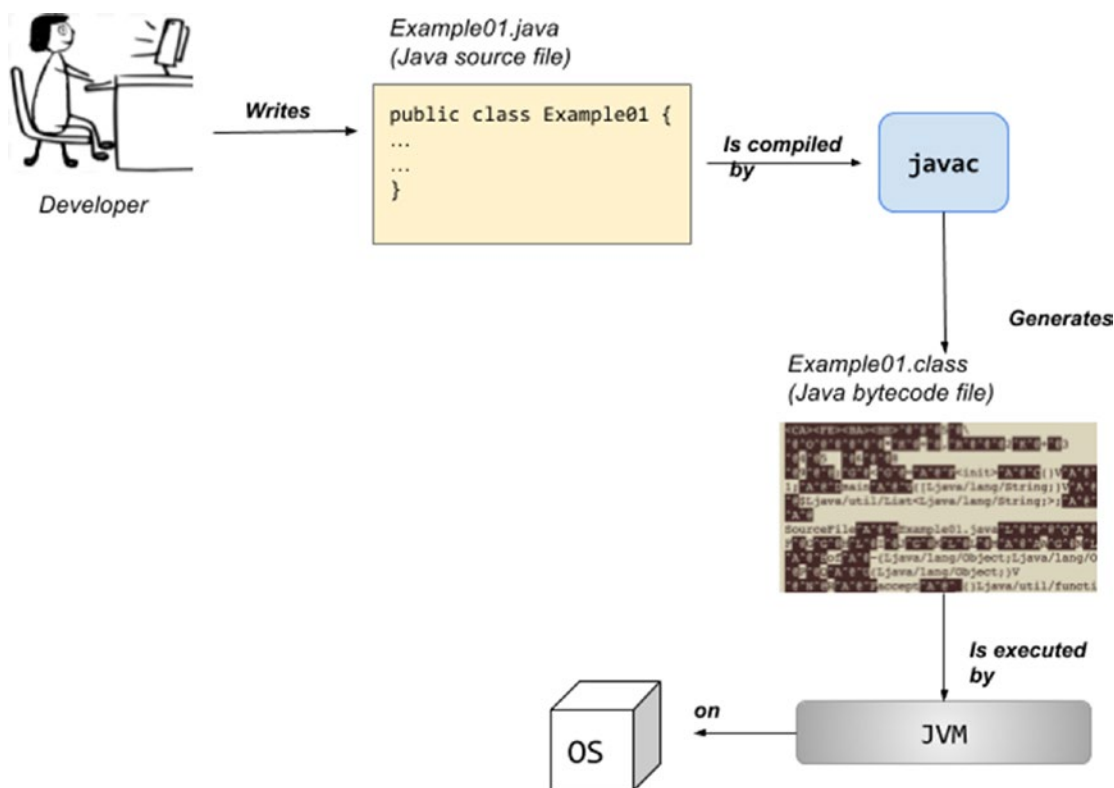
Developer

Writes

Example01.java
(Java source file)

public class Example01 {
…
…
}

Is compiled by

javac

Generates

Example01.class
(Java bytecode file)

<CA><FE><BA><BE> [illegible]
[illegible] <init> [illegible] ()V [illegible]
1; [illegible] main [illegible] ([Ljava/lang/String;)V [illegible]
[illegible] SLjava/util/List<Ljava/lang/String;>; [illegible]
SourceFile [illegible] Example01.java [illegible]
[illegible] (Ljava/lang/Object;Ljava/lang/O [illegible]
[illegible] (Ljava/lang/Object;)V
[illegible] accept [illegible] ()Ljava/util/functi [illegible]

Is executed by

JVM

on

OS